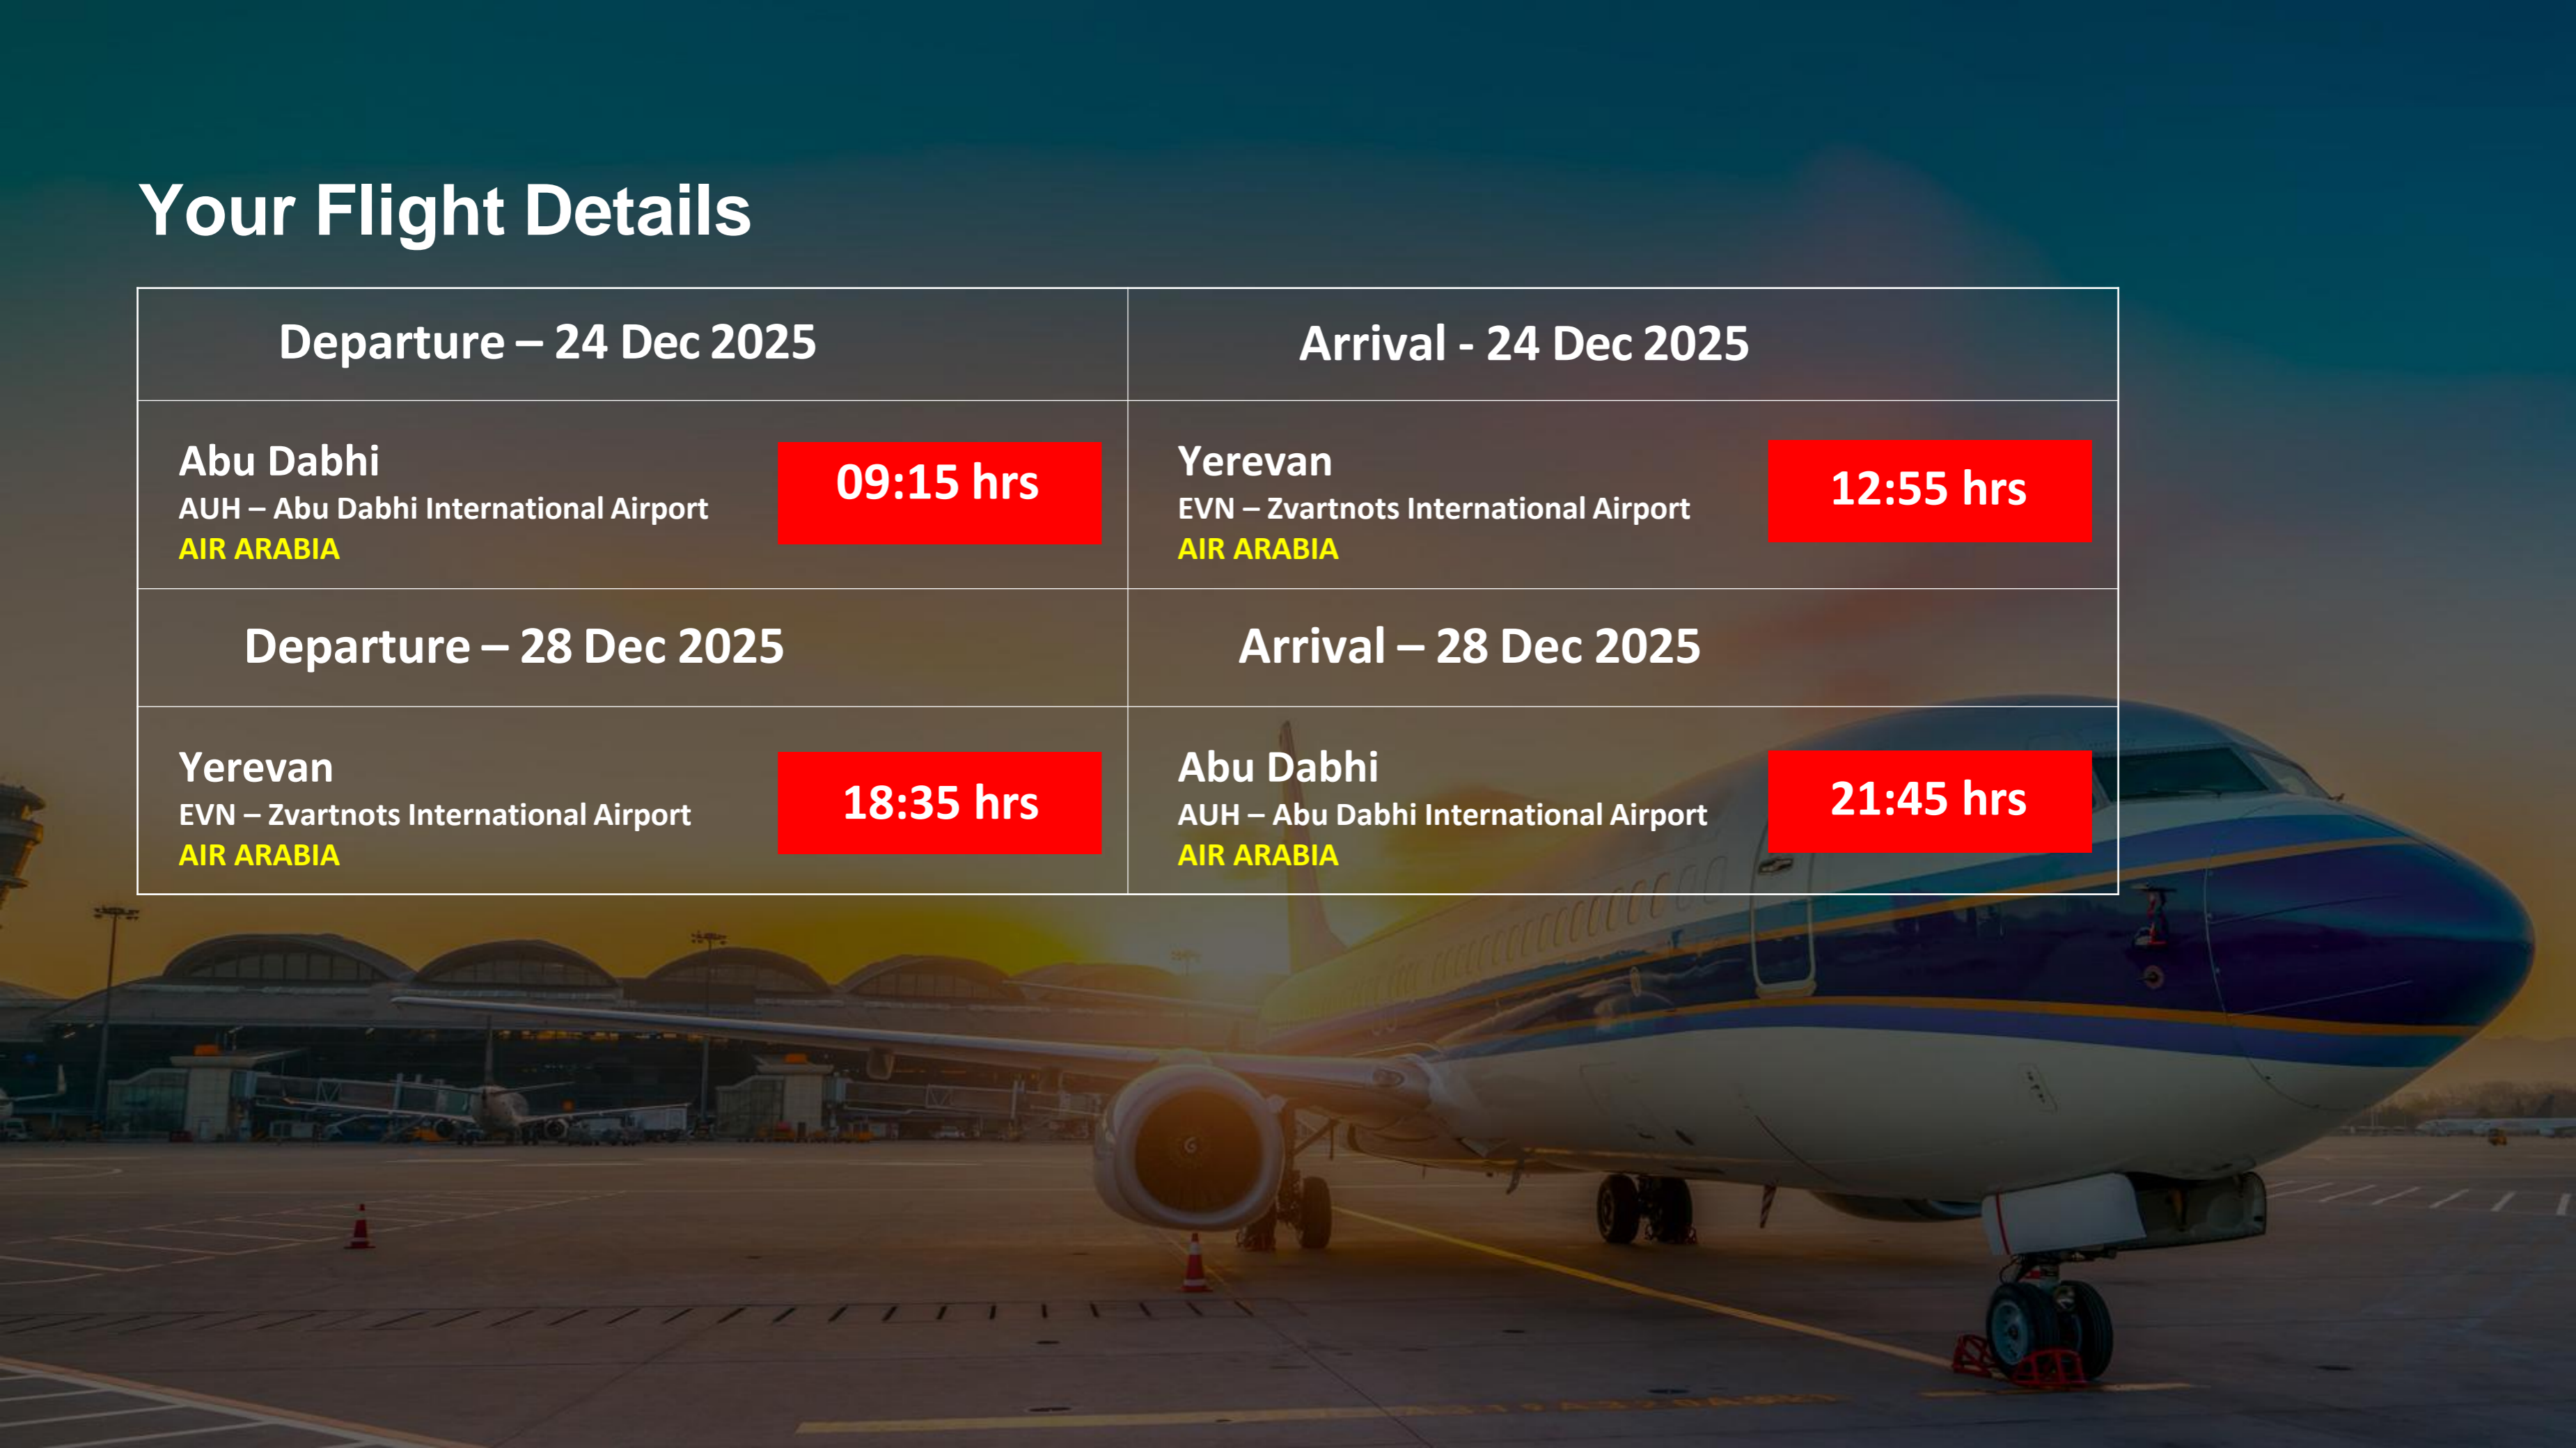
Your Flight Details

| Departure – 24 Dec 2025 | Arrival - 24 Dec 2025 |
|---|---|
| Abu Dabhi<br>AUH – Abu Dabhi International Airport<br>AIR ARABIA<br>09:15 hrs | Yerevan<br>EVN – Zvartnots International Airport<br>AIR ARABIA<br>12:55 hrs |
| Departure – 28 Dec 2025 | Arrival – 28 Dec 2025 |
| Yerevan<br>EVN – Zvartnots International Airport<br>AIR ARABIA<br>18:35 hrs | Abu Dabhi<br>AUH – Abu Dabhi International Airport<br>AIR ARABIA<br>21:45 hrs |